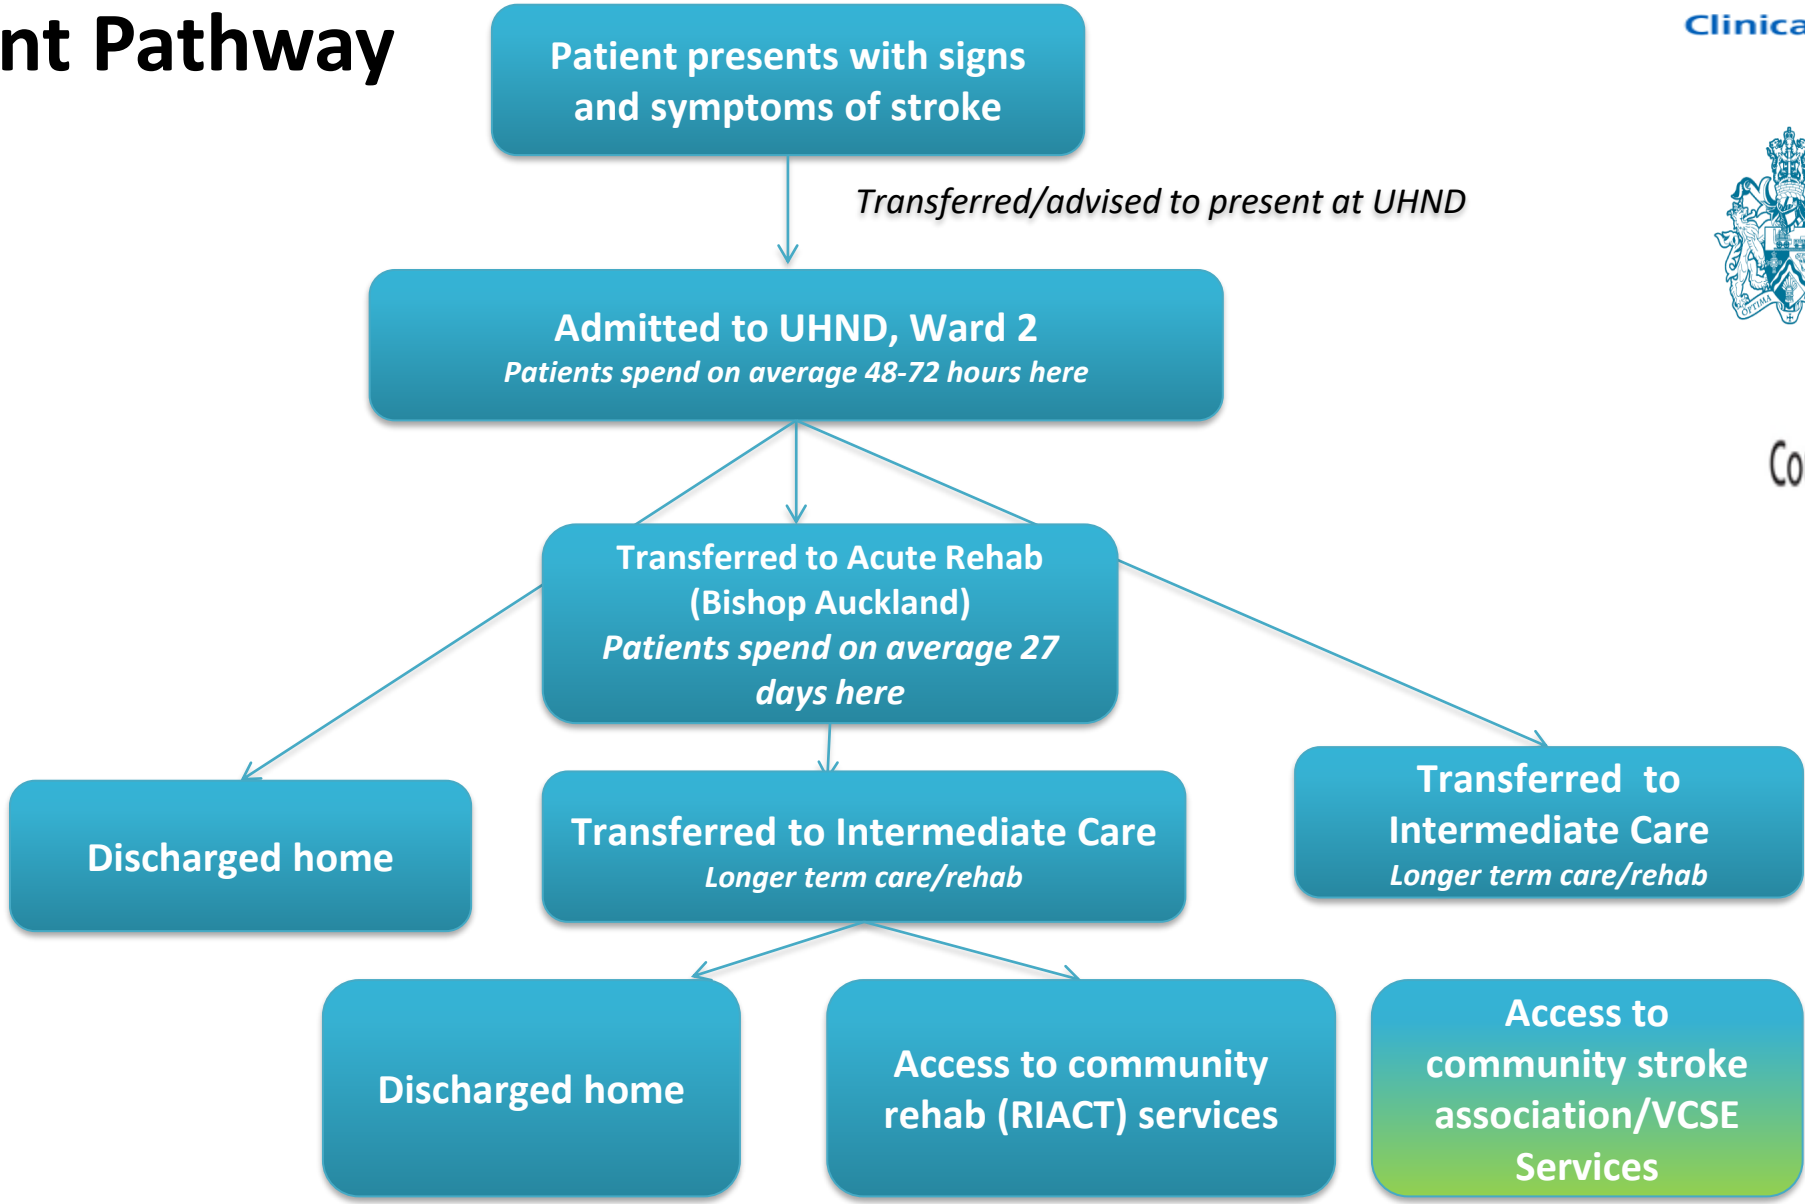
nt Pathway

Clinica

Patient presents with signs and symptoms of stroke

Transferred/advised to present at UHND

Admitted to UHND, Ward 2
Patients spend on average 48-72 hours here

Co

Transferred to Acute Rehab (Bishop Auckland)
Patients spend on average 27 days here

Discharged home

Transferred to Intermediate Care
Longer term care/rehab

Transferred to Intermediate Care
Longer term care/rehab

Discharged home

Access to community rehab (RIACT) services

Access to community stroke association/VCSE Services